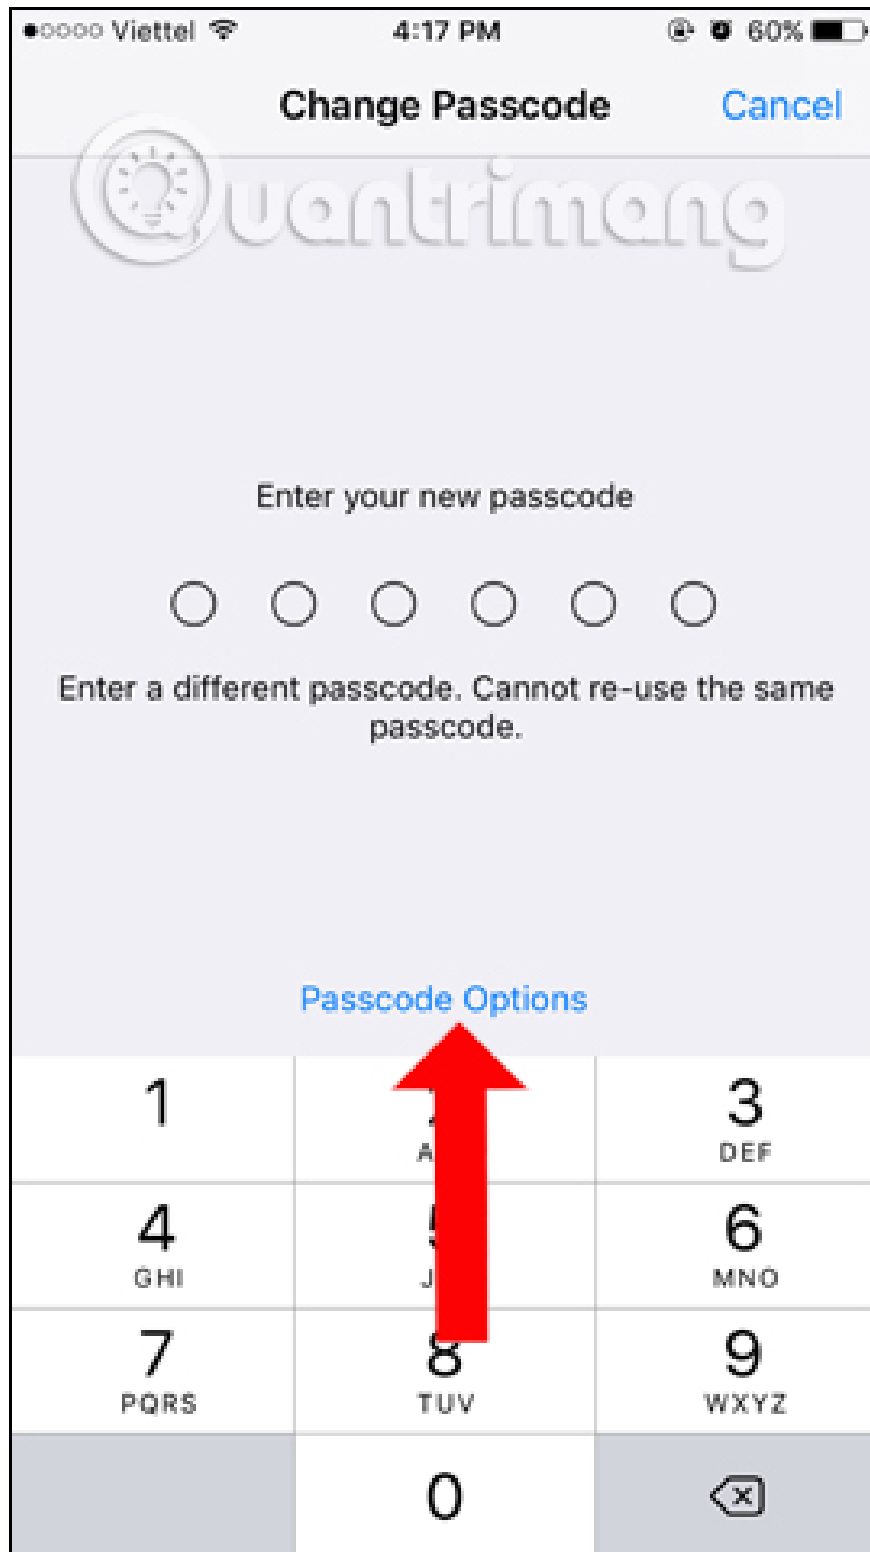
●○○○○ Viettel 4:17 PM 60%

Change Passcode Cancel

Quantrimang

Enter your new passcode

Enter a different passcode. Cannot re-use the same passcode.

Passcode Options

1

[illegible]
A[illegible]

3
DEF

4
GHI

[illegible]
J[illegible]

6
MNO

7
PQRS

8
TUV

9
WXYZ

0